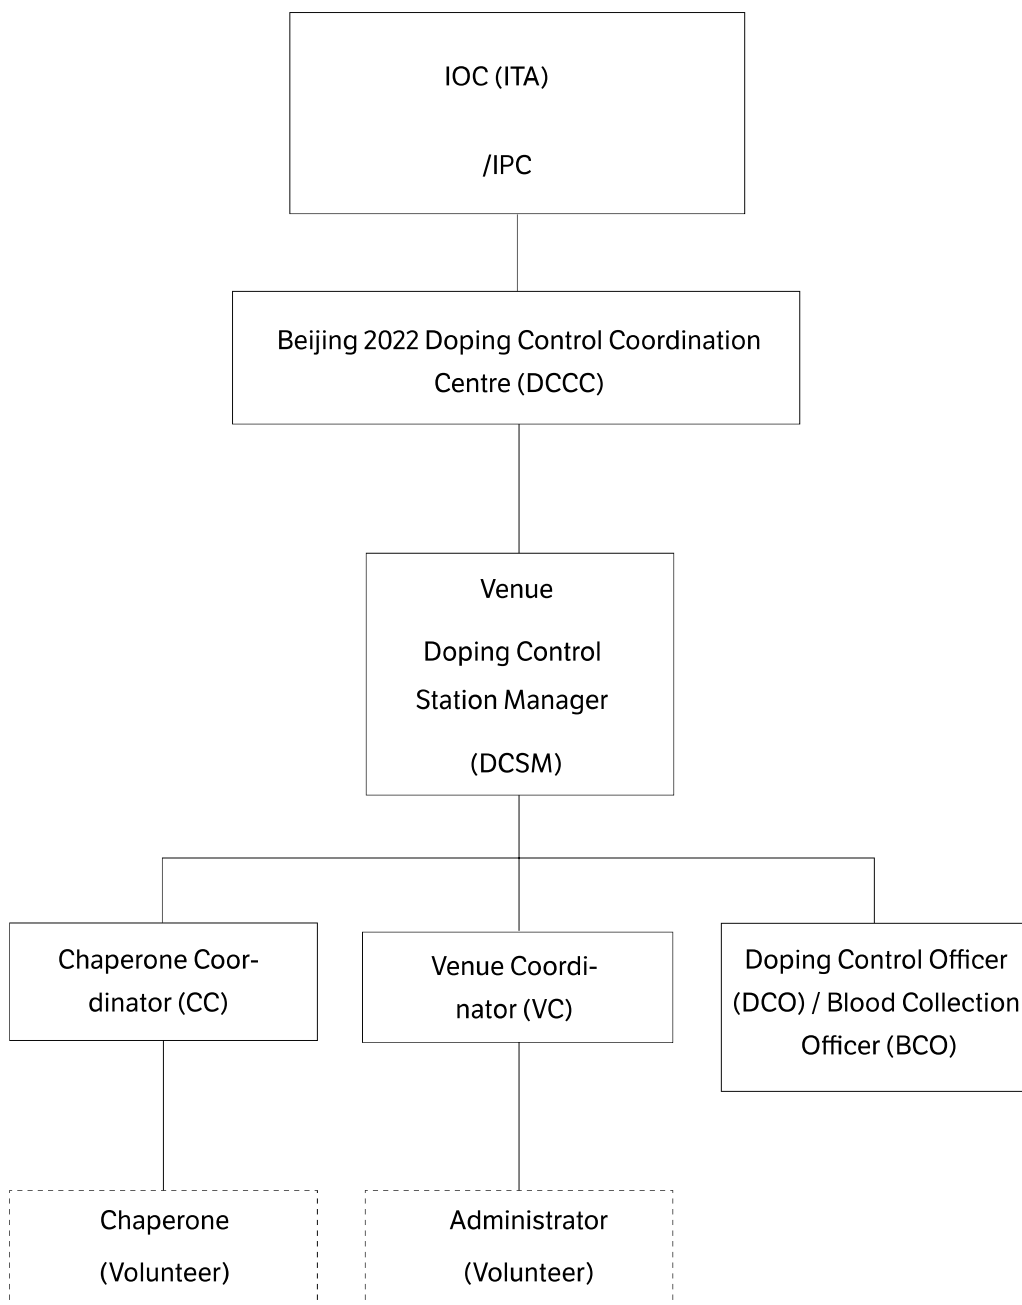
IOC (ITA)

/IPC

Beijing 2022 Doping Control Coordination Centre (DCCC)

Venue

Doping Control Station Manager

(DCSM)

Chaperone Coordinator (CC)

Venue Coordinator (VC)

Doping Control Officer (DCO) / Blood Collection Officer (BCO)

Chaperone

(Volunteer)

Administrator

(Volunteer)